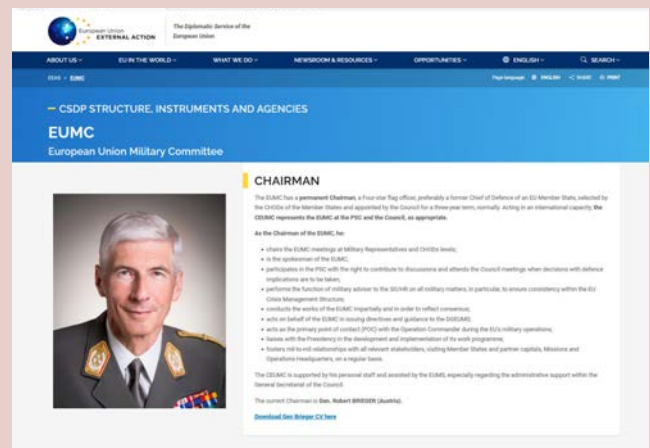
European Union EXTERNAL ACTION

The Diplomatic Service of the European Union

ABOUT US ⌄ EU IN THE WORLD ⌄ WHAT WE DO ⌄ NEWSROOM & RESOURCES ⌄ OPPORTUNITIES ⌄ ENGLISH ⌄ SEARCH ⌄

EEAS › EUMC

Page language: ENGLISH SHARE PRINT

— CSDP STRUCTURE, INSTRUMENTS AND AGENCIES

EUMC

European Union Military Committee

CHAIRMAN

The EUMC has a permanent Chairman, a four-star flag officer, preferably a former Chief of Defence of an EU Member State, selected by the CHODs of the Member States and appointed by the Council for a three-year term, normally. Acting in an international capacity, the CEUMC represents the EUMC at the PSC and the Council, as appropriate.

As the Chairman of the EUMC, he:

- chairs the EUMC meetings at Military Representatives and CHODs levels;
- is the spokesman of the EUMC;
- participates in the PSC with the right to contribute to discussions and attends the Council meetings when decisions with defence implications are to be taken;
- performs the function of military adviser to the SG/HR on all military matters, in particular, to ensure consistency within the EU Crisis Management Structure;
- conducts the works of the EUMC impartially and in order to reflect consensus;
- acts on behalf of the EUMC in issuing directives and guidance to the DGEUMS;
- acts as the primary point of contact (POC) with the Operation Commander during the EU's military operations;
- liaises with the Presidency in the development and implementation of its work programme;
- fosters mil-to-mil relationships with all relevant stakeholders, visiting Member States and partner capitals, Missions and Operations Headquarters, on a regular basis.

The CEUMC is supported by his personal staff and assisted by the EUMS, especially regarding the administrative support within the General Secretariat of the Council.

The current Chairman is Gen. Robert BRIEGER (Austria).

Download Gen Brieger CV here